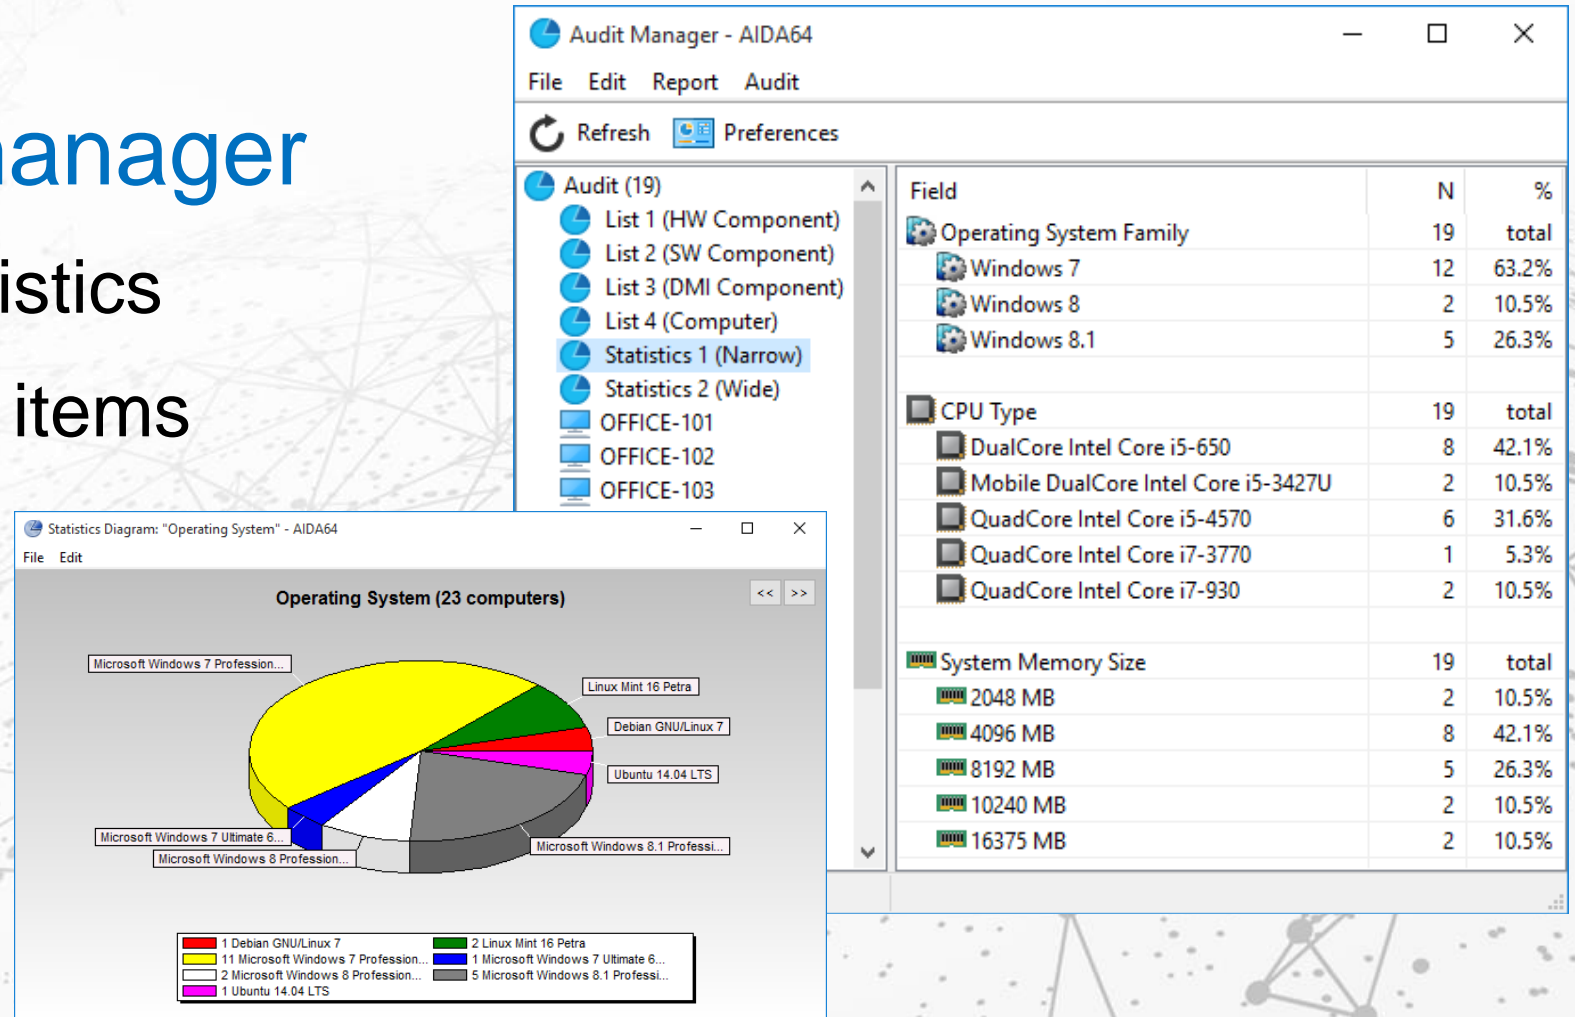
anager
istics
items

Audit Manager - AIDA64
File Edit Report Audit
Refresh Preferences

Audit (19)
List 1 (HW Component)
List 2 (SW Component)
List 3 (DMI Component)
List 4 (Computer)
Statistics 1 (Narrow)
Statistics 2 (Wide)
OFFICE-101
OFFICE-102
OFFICE-103

| Field | N | % |
|---|---|---|
| Operating System Family | 19 | total |
| Windows 7 | 12 | 63.2% |
| Windows 8 | 2 | 10.5% |
| Windows 8.1 | 5 | 26.3% |
| CPU Type | 19 | total |
| DualCore Intel Core i5-650 | 8 | 42.1% |
| Mobile DualCore Intel Core i5-3427U | 2 | 10.5% |
| QuadCore Intel Core i5-4570 | 6 | 31.6% |
| QuadCore Intel Core i7-3770 | 1 | 5.3% |
| QuadCore Intel Core i7-930 | 2 | 10.5% |
| System Memory Size | 19 | total |
| 2048 MB | 2 | 10.5% |
| 4096 MB | 8 | 42.1% |
| 8192 MB | 5 | 26.3% |
| 10240 MB | 2 | 10.5% |
| 16375 MB | 2 | 10.5% |

Statistics Diagram: "Operating System" - AIDA64
File Edit
<< >>
Operating System (23 computers)
Microsoft Windows 7 Profession...
Linux Mint 16 Petra
Debian GNU/Linux 7
Ubuntu 14.04 LTS
Microsoft Windows 7 Ultimate 6...
Microsoft Windows 8 Profession...
Microsoft Windows 8.1 Professi...
1 Debian GNU/Linux 7
2 Linux Mint 16 Petra
11 Microsoft Windows 7 Profession...
1 Microsoft Windows 7 Ultimate 6...
2 Microsoft Windows 8 Profession...
5 Microsoft Windows 8.1 Professi...
1 Ubuntu 14.04 LTS